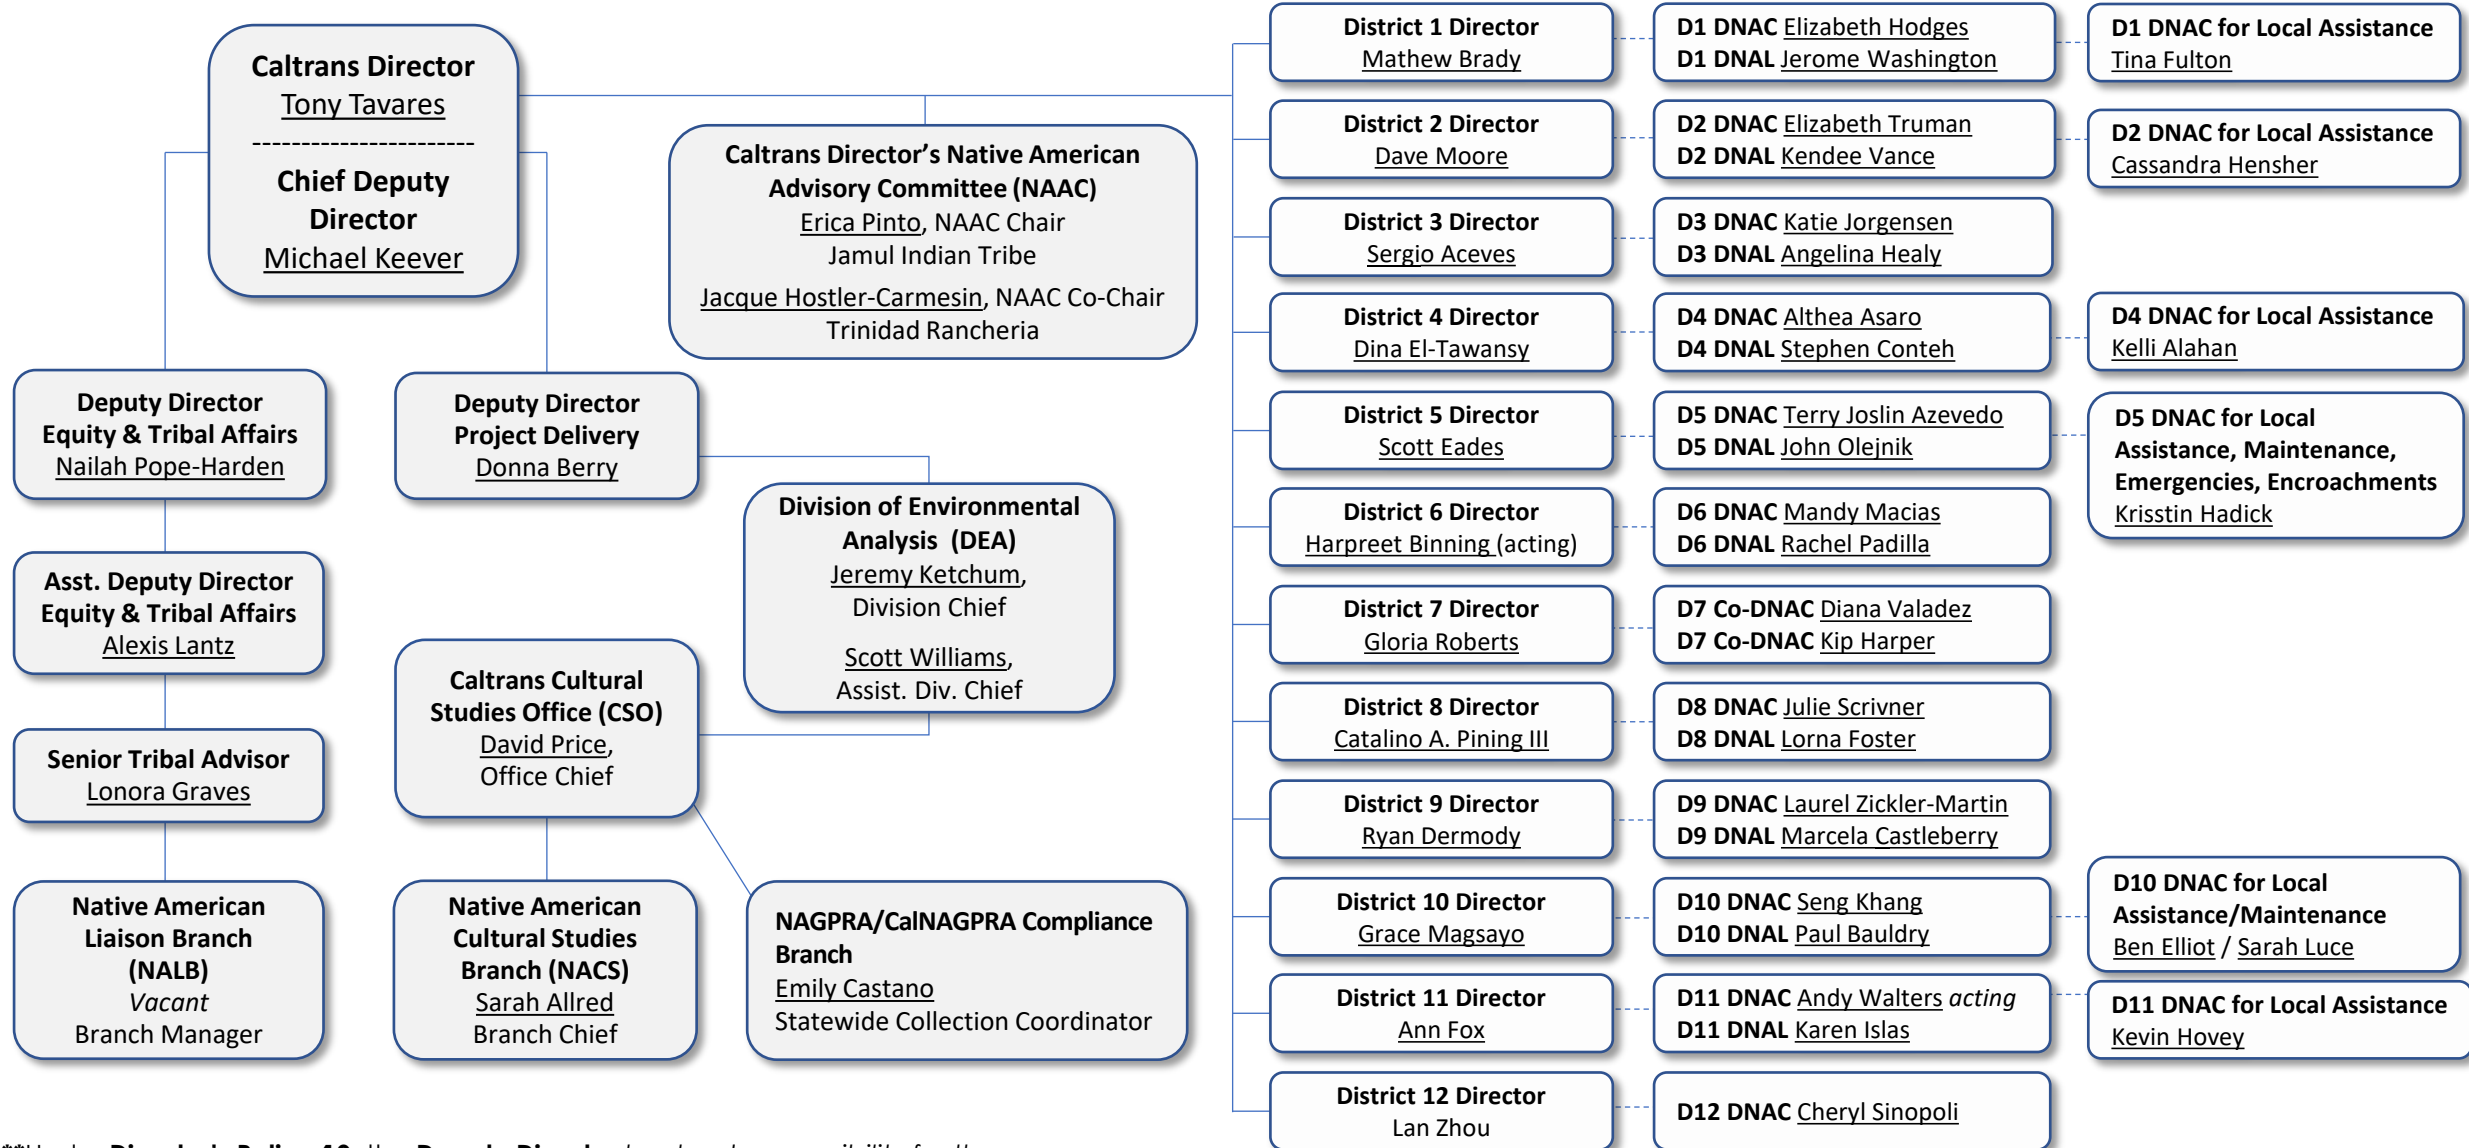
Caltrans Director
Tony Tavares
------------------------
Chief Deputy Director
Michael Keever

Caltrans Director's Native American Advisory Committee (NAAC)
Erica Pinto, NAAC Chair
Jamul Indian Tribe
Jacque Hostler-Carmesin, NAAC Co-Chair
Trinidad Rancheria

Deputy Director
Equity & Tribal Affairs
Nailah Pope-Harden

Deputy Director
Project Delivery
Donna Berry

Division of Environmental Analysis (DEA)
Jeremy Ketchum,
Division Chief
Scott Williams,
Assist. Div. Chief

Asst. Deputy Director
Equity & Tribal Affairs
Alexis Lantz

Caltrans Cultural Studies Office (CSO)
David Price,
Office Chief

Senior Tribal Advisor
Lonora Graves

Native American Liaison Branch (NALB)
Vacant
Branch Manager

Native American Cultural Studies Branch (NACS)
Sarah Allred
Branch Chief

NAGPRA/CalNAGPRA Compliance Branch
Emily Castano
Statewide Collection Coordinator

District 1 Director
Mathew Brady
D1 DNAC Elizabeth Hodges
D1 DNAL Jerome Washington
D1 DNAC for Local Assistance
Tina Fulton

District 2 Director
Dave Moore
D2 DNAC Elizabeth Truman
D2 DNAL Kendee Vance
D2 DNAC for Local Assistance
Cassandra Hensher

District 3 Director
Sergio Aceves
D3 DNAC Katie Jorgensen
D3 DNAL Angelina Healy

District 4 Director
Dina El-Tawansy
D4 DNAC Althea Asaro
D4 DNAL Stephen Conteh
D4 DNAC for Local Assistance
Kelli Alahan

District 5 Director
Scott Eades
D5 DNAC Terry Joslin Azevedo
D5 DNAL John Olejnik
D5 DNAC for Local Assistance, Maintenance, Emergencies, Encroachments
Krisstin Hadick

District 6 Director
Harpreet Binning (acting)
D6 DNAC Mandy Macias
D6 DNAL Rachel Padilla

District 7 Director
Gloria Roberts
D7 Co-DNAC Diana Valadez
D7 Co-DNAC Kip Harper

District 8 Director
Catalino A. Pining III
D8 DNAC Julie Scrivner
D8 DNAL Lorna Foster

District 9 Director
Ryan Dermody
D9 DNAC Laurel Zickler-Martin
D9 DNAL Marcela Castleberry

District 10 Director
Grace Magsayo
D10 DNAC Seng Khang
D10 DNAL Paul Bauldry
D10 DNAC for Local Assistance/Maintenance
Ben Elliot / Sarah Luce

District 11 Director
Ann Fox
D11 DNAC Andy Walters acting
D11 DNAL Karen Islas
D11 DNAC for Local Assistance
Kevin Hovey

District 12 Director
Lan Zhou
D12 DNAC Cheryl Sinopoli

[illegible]